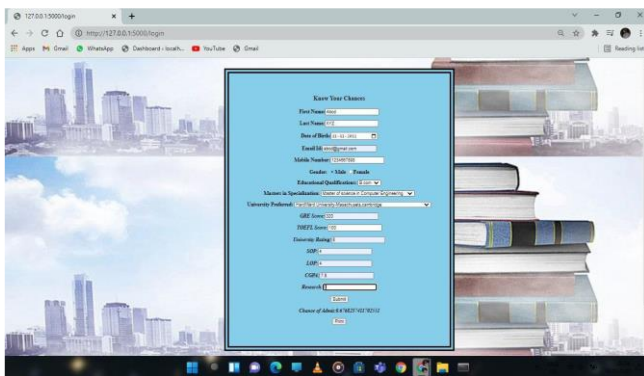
127.0.0.1:5000/login
http://127.0.0.1:5000/login
Apps Gmail WhatsApp Dashboard - localh... YouTube Gmail
Reading list

Know Your Chances

First Name: Alex
Last Name: XYZ
Date of Birth: 01-01-2002
Email Id: alex@gmail.com
Mobile Number: 1234567890
Gender: Male Female
Educational Qualification: B.com
Masters in Specialization: Master of science in Computer Engineering
University Preferred: Harvard University,Massachusetts,cambridge
GRE Score: 320
TOEFL Score: 100
University Rating: 4
SOP: 4
LOP: 4
CGPA: 7.5
Research: 0
Submit
Chance of Admit 0.6748257451783512
Back